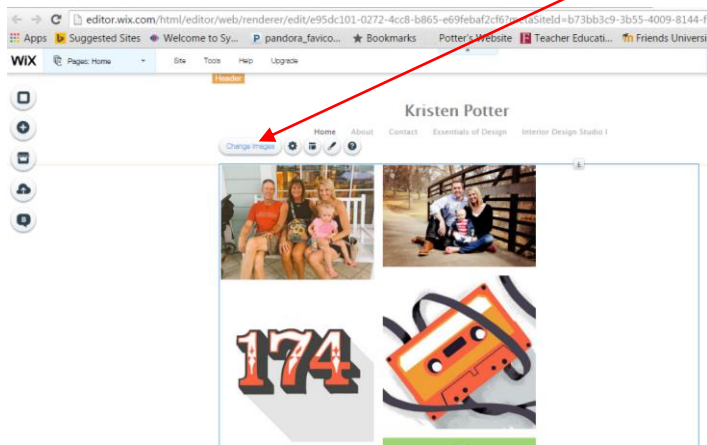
editor.wix.com/html/editor/web/renderer/edit/e95dc101-0272-4cc8-b865-e69febaf2cf6?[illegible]taSiteId=b73bb3c9-3b55-4009-8144-f

Apps Suggested Sites Welcome to Sy... pandora_favico... Bookmarks Potter's Website Teacher Educati... Friends Universi

WiX Pages: Home Site Tools Help Upgrade

Header

Kristen Potter

Home About Contact Essentials of Design Interior Design Studio I

Change Images

174